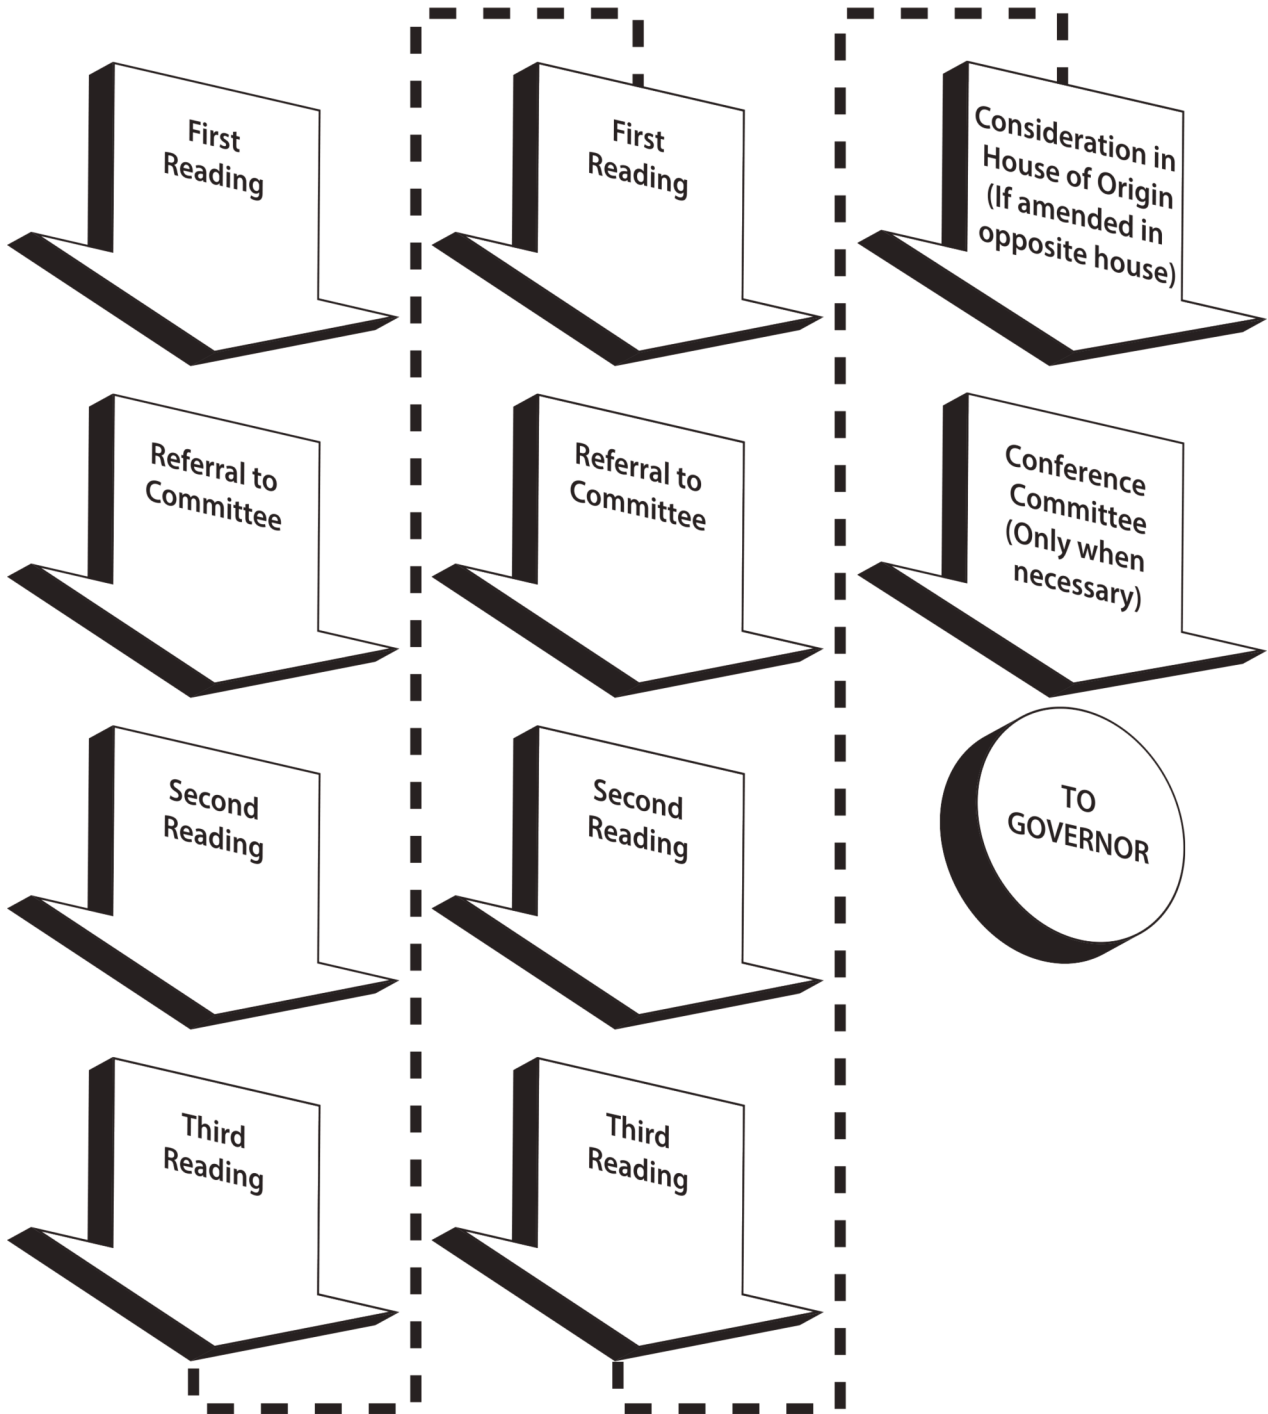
First Reading

Referral to Committee

Second Reading

Third Reading

First Reading

Referral to Committee

Second Reading

Third Reading

Consideration in House of Origin (If amended in opposite house)

Conference Committee (Only when necessary)

TO GOVERNOR